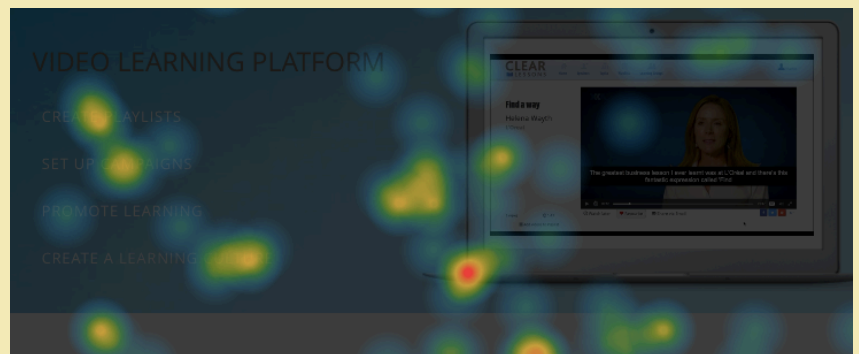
VIDEO LEARNING PLATFORM

CREA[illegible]AYLISTS

SET UP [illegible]IGNS

PROMOTE LEARNING

CREATE A LEARNING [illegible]

CLEAR

Find a way

Helena Bayth

The greatest business lesson I ever learnt was at L'Oréal and there's this fantastic expression called 'Find